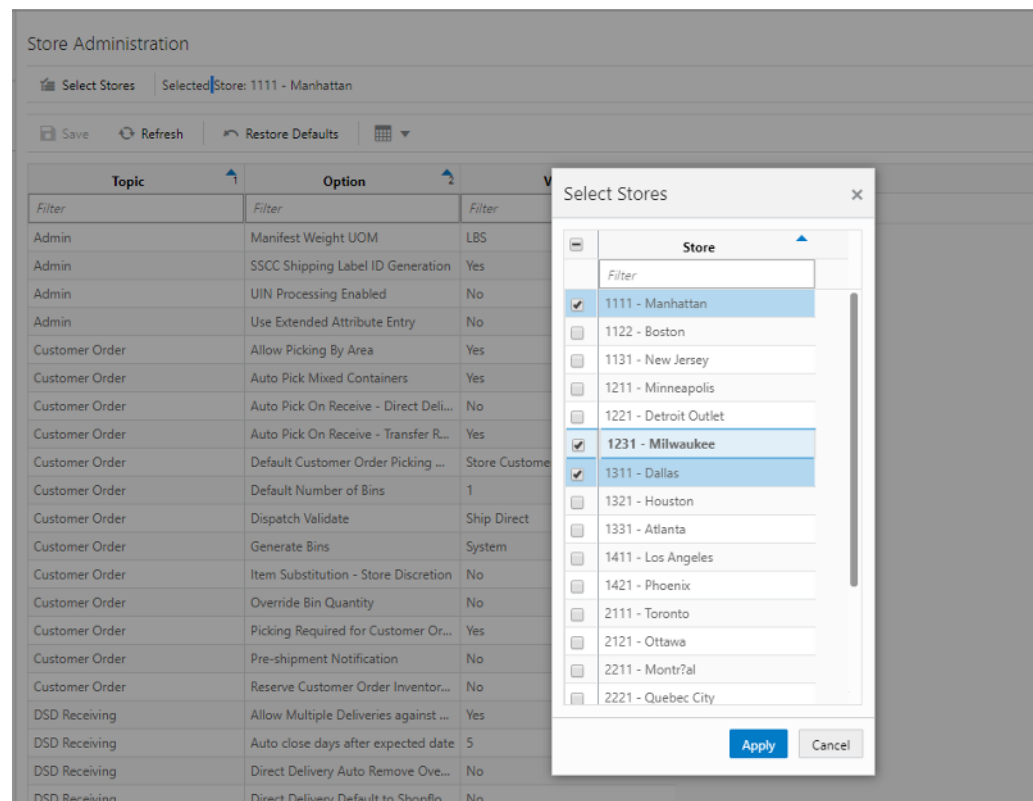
Store Administration

Select Stores | Selected Store: 1111 - Manhattan

Save | Refresh | Restore Defaults

| Topic | Option | V |
|---|---|---|
| Filter | Filter | Filter |
| Admin | Manifest Weight UOM | LBS |
| Admin | SSCC Shipping Label ID Generation | Yes |
| Admin | UIN Processing Enabled | No |
| Admin | Use Extended Attribute Entry | No |
| Customer Order | Allow Picking By Area | Yes |
| Customer Order | Auto Pick Mixed Containers | Yes |
| Customer Order | Auto Pick On Receive - Direct Deli... | No |
| Customer Order | Auto Pick On Receive - Transfer R... | Yes |
| Customer Order | Default Customer Order Picking ... | Store Custome |
| Customer Order | Default Number of Bins | 1 |
| Customer Order | Dispatch Validate | Ship Direct |
| Customer Order | Generate Bins | System |
| Customer Order | Item Substitution - Store Discretion | No |
| Customer Order | Override Bin Quantity | No |
| Customer Order | Picking Required for Customer Or... | Yes |
| Customer Order | Pre-shipment Notification | No |
| Customer Order | Reserve Customer Order Inventor... | No |
| DSD Receiving | Allow Multiple Deliveries against ... | Yes |
| DSD Receiving | Auto close days after expected date | 5 |
| DSD Receiving | Direct Delivery Auto Remove Ove... | No |
| DSD Receiving | Direct Delivery Default to Shopflo... | No |

Select Stores ×

| | Store |
|---|---|
| | Filter |
| ☑ | 1111 - Manhattan |
| ☐ | 1122 - Boston |
| ☐ | 1131 - New Jersey |
| ☐ | 1211 - Minneapolis |
| ☐ | 1221 - Detroit Outlet |
| ☑ | 1231 - Milwaukee |
| ☑ | 1311 - Dallas |
| ☐ | 1321 - Houston |
| ☐ | 1331 - Atlanta |
| ☐ | 1411 - Los Angeles |
| ☐ | 1421 - Phoenix |
| ☐ | 2111 - Toronto |
| ☐ | 2121 - Ottawa |
| ☐ | 2211 - Montr?al |
| ☐ | 2221 - Quebec City |

Apply | Cancel